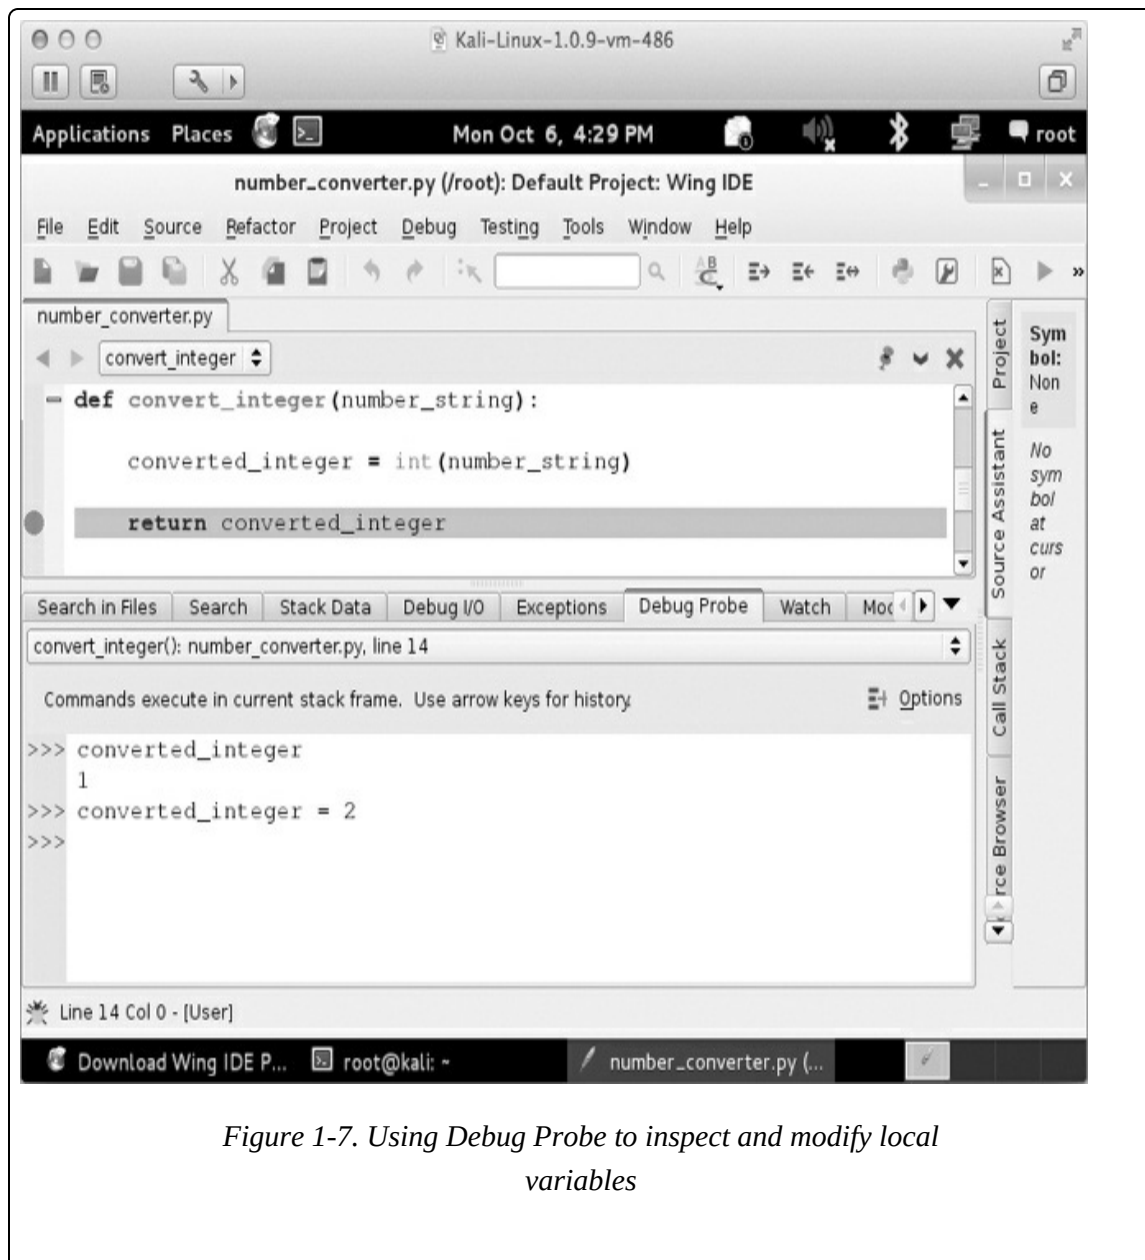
Kali-Linux-1.0.9-vm-486

Applications Places Mon Oct 6, 4:29 PM root

number_converter.py (/root): Default Project: Wing IDE

File Edit Source Refactor Project Debug Testing Tools Window Help

number_converter.py

convert_integer

def convert_integer(number_string):

    converted_integer = int(number_string)

    return converted_integer

Project

Source Assistant

Symbol: None

No symbol at cursor

Search in Files | Search | Stack Data | Debug I/O | Exceptions | Debug Probe | Watch | Mod

convert_integer(): number_converter.py, line 14

Commands execute in current stack frame. Use arrow keys for history. Options

>>> converted_integer
1
>>> converted_integer = 2
>>>

Call Stack

rce Browser

Line 14 Col 0 - [User]

Download Wing IDE P... root@kali: ~ number_converter.py (...

Figure 1-7. Using Debug Probe to inspect and modify local variables